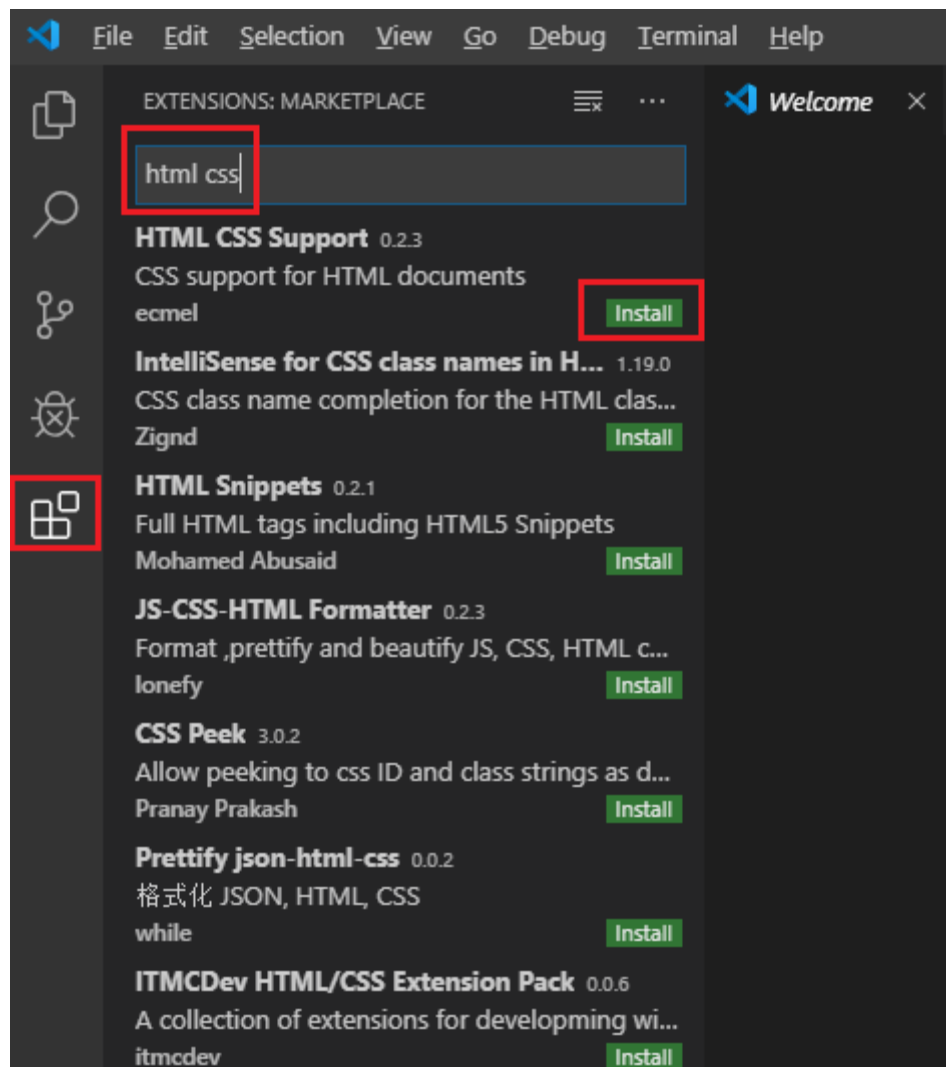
File Edit Selection View Go Debug Terminal Help

EXTENSIONS: MARKETPLACE ···

Welcome ×

html css

HTML CSS Support 0.2.3
CSS support for HTML documents
ecmel Install

IntelliSense for CSS class names in H... 1.19.0
CSS class name completion for the HTML clas...
Zignd Install

HTML Snippets 0.2.1
Full HTML tags including HTML5 Snippets
Mohamed Abusaid Install

JS-CSS-HTML Formatter 0.2.3
Format ,prettify and beautify JS, CSS, HTML c...
lonefy Install

CSS Peek 3.0.2
Allow peeking to css ID and class strings as d...
Pranay Prakash Install

Prettify json-html-css 0.0.2
格式化 JSON, HTML, CSS
while Install

ITMCDev HTML/CSS Extension Pack 0.0.6
A collection of extensions for developming wi...
itmcdev Install